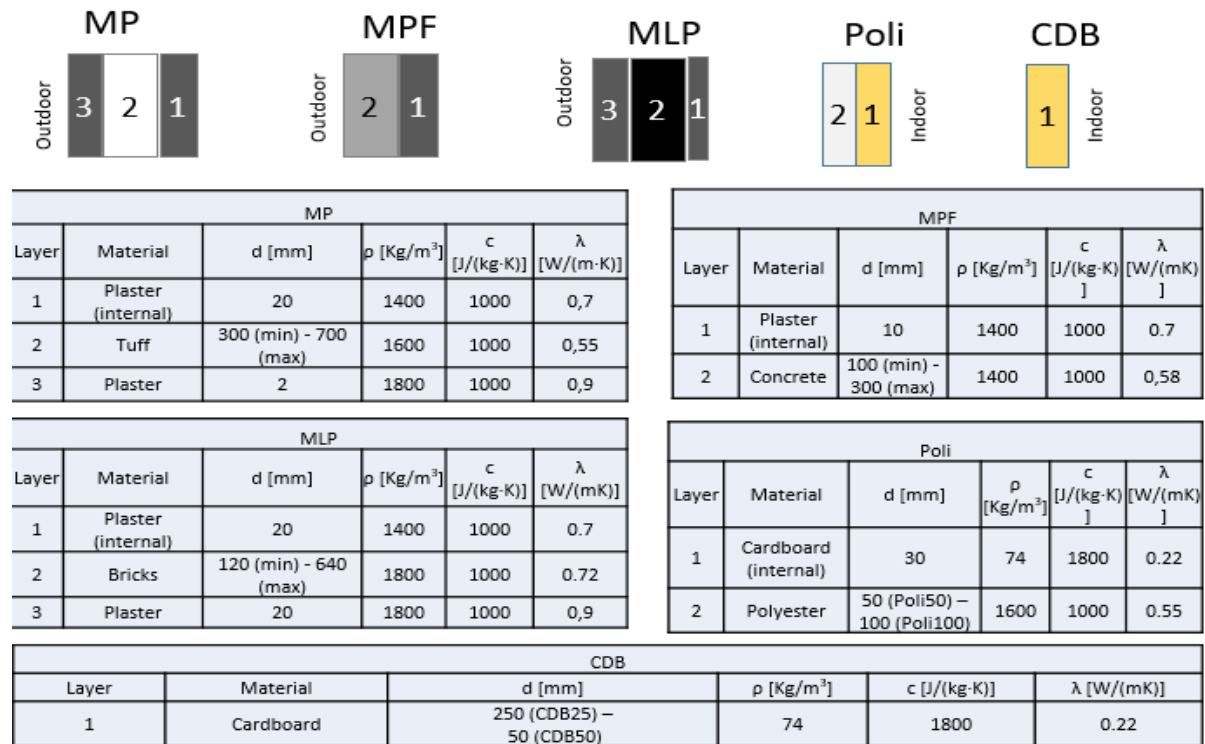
MP

Outdoor 3 2 1

MPF

Outdoor 2 1

MLP

Outdoor 3 2 1

Poli

2 1 Indoor

CDB

1 Indoor

| MP | | | | | |
|---|---|---|---|---|---|
| Layer | Material | d [mm] | ρ [Kg/m$^3$] | c [J/(kg·K)] | λ [W/(m·K)] |
| 1 | Plaster (internal) | 20 | 1400 | 1000 | 0,7 |
| 2 | Tuff | 300 (min) - 700 (max) | 1600 | 1000 | 0,55 |
| 3 | Plaster | 2 | 1800 | 1000 | 0,9 |

| MPF | | | | | |
|---|---|---|---|---|---|
| Layer | Material | d [mm] | ρ [Kg/m$^3$] | c [J/(kg·K) ] | λ [W/(mK) ] |
| 1 | Plaster (internal) | 10 | 1400 | 1000 | 0.7 |
| 2 | Concrete | 100 (min) - 300 (max) | 1400 | 1000 | 0,58 |

| MLP | | | | | |
|---|---|---|---|---|---|
| Layer | Material | d [mm] | ρ [Kg/m$^3$] | c [J/(kg·K)] | λ [W/(mK)] |
| 1 | Plaster (internal) | 20 | 1400 | 1000 | 0.7 |
| 2 | Bricks | 120 (min) - 640 (max) | 1800 | 1000 | 0.72 |
| 3 | Plaster | 20 | 1800 | 1000 | 0,9 |

| Poli | | | | | |
|---|---|---|---|---|---|
| Layer | Material | d [mm] | ρ [Kg/m$^3$] | c [J/(kg·K) ] | λ [W/(mK) ] |
| 1 | Cardboard (internal) | 30 | 74 | 1800 | 0.22 |
| 2 | Polyester | 50 (Poli50) – 100 (Poli100) | 1600 | 1000 | 0.55 |

| CDB | | | | | |
|---|---|---|---|---|---|
| Layer | Material | d [mm] | ρ [Kg/m$^3$] | c [J/(kg·K)] | λ [W/(mK)] |
| 1 | Cardboard | 250 (CDB25) – 50 (CDB50) | 74 | 1800 | 0.22 |